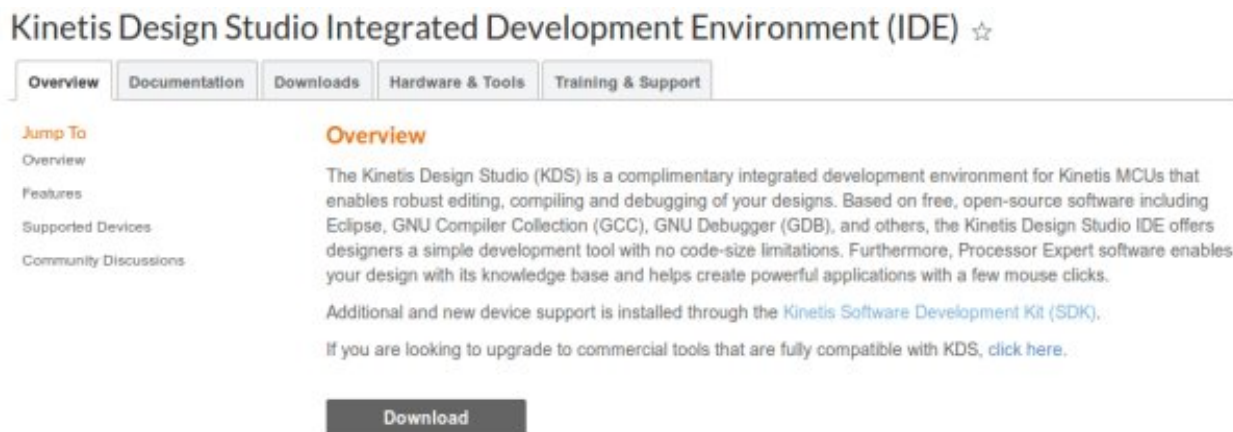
Kinetis Design Studio Integrated Development Environment (IDE) ☆

Overview | Documentation | Downloads | Hardware & Tools | Training & Support

Jump To
Overview
Features
Supported Devices
Community Discussions

Overview

The Kinetis Design Studio (KDS) is a complimentary integrated development environment for Kinetis MCUs that enables robust editing, compiling and debugging of your designs. Based on free, open-source software including Eclipse, GNU Compiler Collection (GCC), GNU Debugger (GDB), and others, the Kinetis Design Studio IDE offers designers a simple development tool with no code-size limitations. Furthermore, Processor Expert software enables your design with its knowledge base and helps create powerful applications with a few mouse clicks.

Additional and new device support is installed through the Kinetis Software Development Kit (SDK).

If you are looking to upgrade to commercial tools that are fully compatible with KDS, click here.

Download